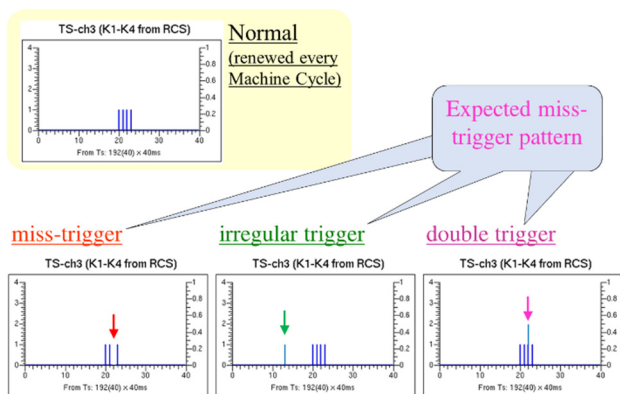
TS-ch3 (K1-K4 from RCS)

4
3
2
1
0

1
0.8
0.6
0.4
0.2
0

0 10 20 30 40
From Ts: 192(40) × 40ms

Normal
(renewed every Machine Cycle)

Expected miss-trigger pattern

miss-trigger

irregular trigger

double trigger

TS-ch3 (K1-K4 from RCS)

4
3
2
1
0

1
0.8
0.6
0.4
0.2
0

0 10 20 30 40
From Ts: 192(40) × 40ms

TS-ch3 (K1-K4 from RCS)

4
3
2
1
0

1
0.8
0.6
0.4
0.2
0

0 10 20 30 40
From Ts: 192(40) × 40ms

TS-ch3 (K1-K4 from RCS)

4
3
2
1
0

1
0.8
0.6
0.4
0.2
0

0 10 20 30 40
From Ts: 192(40) × 40ms